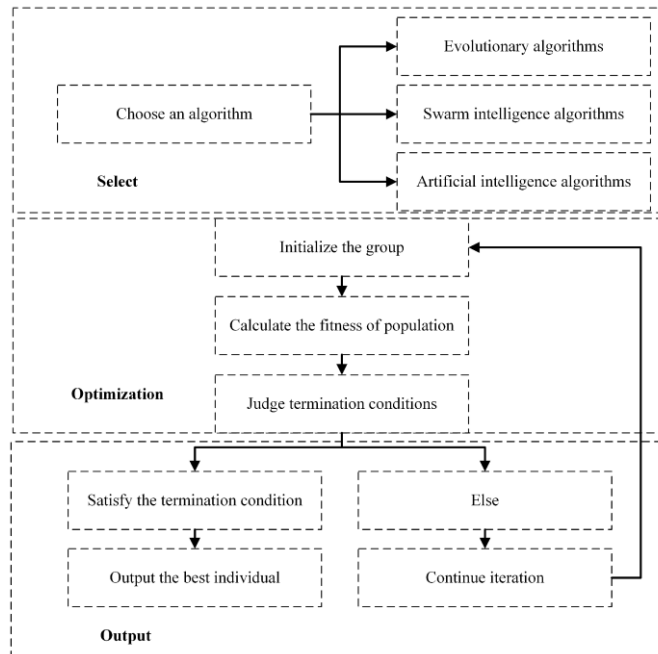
Choose an algorithm

Evolutionary algorithms

Swarm intelligence algorithms

Artificial intelligence algorithms

Select

Initialize the group

Calculate the fitness of population

Judge termination conditions

Optimization

Satisfy the termination condition

Else

Output the best individual

Continue iteration

Output